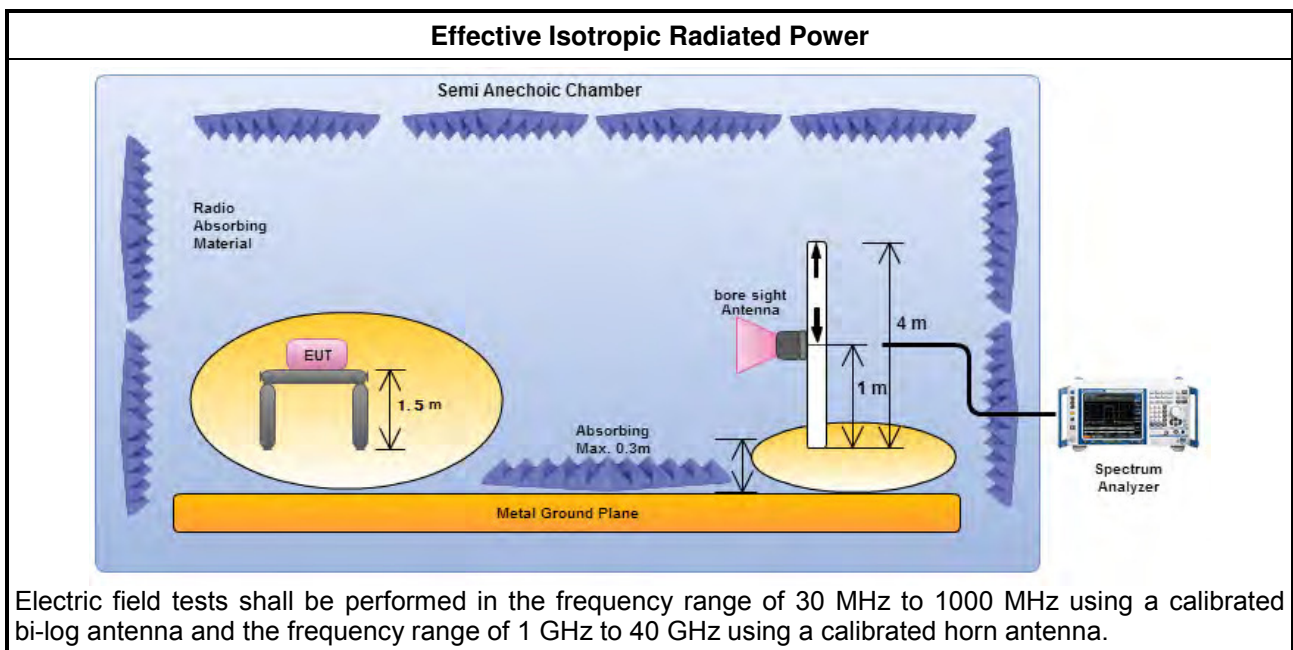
Effective Isotropic Radiated Power

Semi Anechoic Chamber

Radio Absorbing Material

bore sight Antenna

4 m

EUT

1.5 m

1 m

Absorbing Max. 0.3m

Spectrum Analyzer

Metal Ground Plane

Electric field tests shall be performed in the frequency range of 30 MHz to 1000 MHz using a calibrated bi-log antenna and the frequency range of 1 GHz to 40 GHz using a calibrated horn antenna.